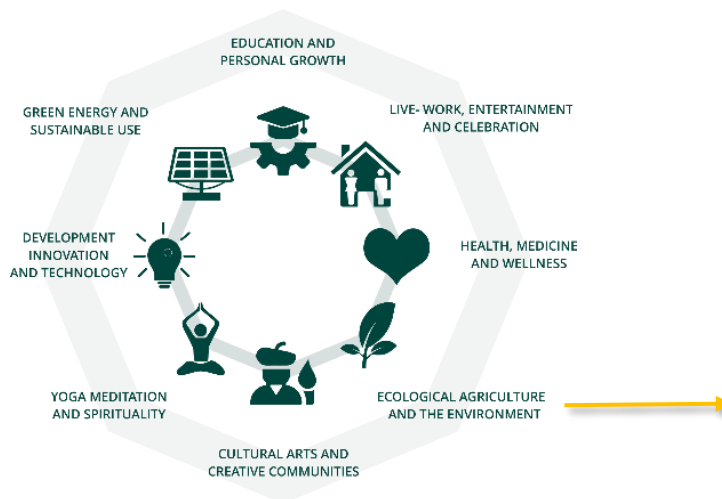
EDUCATION AND PERSONAL GROWTH

LIVE- WORK, ENTERTAINMENT AND CELEBRATION

HEALTH, MEDICINE AND WELLNESS

ECOLOGICAL AGRICULTURE AND THE ENVIRONMENT

CULTURAL ARTS AND CREATIVE COMMUNITIES

YOGA MEDITATION AND SPIRITUALITY

DEVELOPMENT INNOVATION AND TECHNOLOGY

GREEN ENERGY AND SUSTAINABLE USE